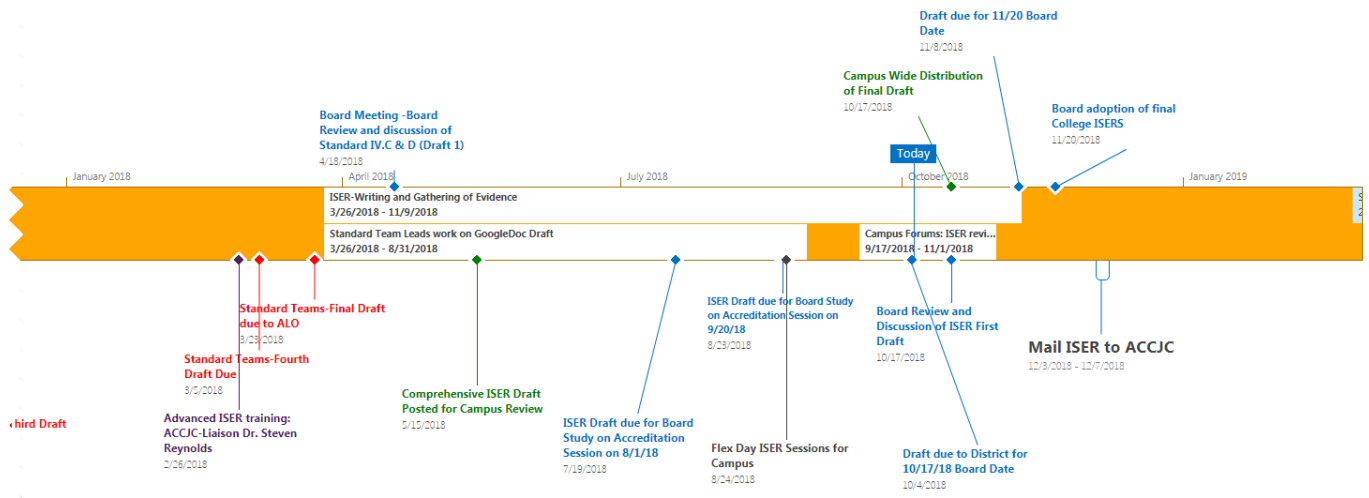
Draft due for 11/20 Board Date
11/8/2018

Campus Wide Distribution of Final Draft
10/17/2018

Board adoption of final College ISERS
11/20/2018

Board Meeting -Board Review and discussion of Standard IV.C & D (Draft 1)
4/18/2018

Today

January 2018

April 2018

July 2018

October 2018

January 2019

ISER-Writing and Gathering of Evidence
3/26/2018 - 11/9/2018

Standard Team Leads work on GoogleDoc Draft
3/26/2018 - 8/31/2018

Campus Forums: ISER revi...
9/17/2018 - 11/1/2018

Standard Teams-Final Draft due to ALO
3/23/2018

Standard Teams-Fourth Draft Due
3/5/2018

hird Draft

Advanced ISER training: ACCJC-Liaison Dr. Steven Reynolds
2/26/2018

Comprehensive ISER Draft Posted for Campus Review
5/15/2018

ISER Draft due for Board Study on Accreditation Session on 8/1/18
7/19/2018

ISER Draft due for Board Study on Accreditation Session on 9/20/18
8/23/2018

Flex Day ISER Sessions for Campus
8/24/2018

Board Review and Discussion of ISER First Draft
10/17/2018

Mail ISER to ACCJC
12/3/2018 - 12/7/2018

Draft due to District for 10/17/18 Board Date
10/4/2018